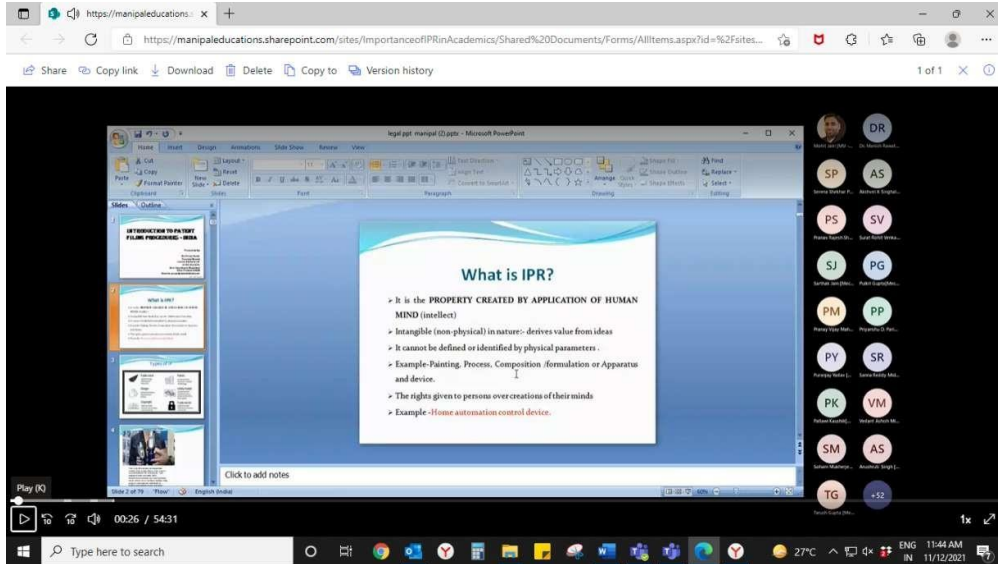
https://manipaleducations.s ×  +

https://manipaleducations.sharepoint.com/sites/ImportanceofIPRinAcademics/Shared%20Documents/Forms/AllItems.aspx?id=%2Fsites...

Share  Copy link  Download  Delete  Copy to  Version history  1 of 1

legal ppt manipal (2).pptx - Microsoft PowerPoint

Home  Insert  Design  Animations  Slide Show  Review  View

Cut  Copy  Paste  Format Painter  Clipboard  Layout  Reset  New Slide  Delete  Slides  Font  Paragraph  Text Direction  Align Text  Convert to SmartArt  Arrange  Quick Styles  Shape Fill  Shape Outline  Shape Effects  Drawing  Find  Replace  Select  Editing

Slides  Outline

INTRODUCTION TO PATENT FILING PROCEDURE - INDIA

What is IPR?

Types of IP

What is IPR?

» It is the PROPERTY CREATED BY APPLICATION OF HUMAN MIND (intellect)

» Intangible (non-physical) in nature:- derives value from ideas

» It cannot be defined or identified by physical parameters .

» Example-Painting, Process, Composition /formulation or Apparatus and device.

» The rights given to persons over creations of their minds

» Example -Home automation control device.

Click to add notes

Slide 2 of 79  "Flow"  English (India)

DR  SP  AS  PS  SV  SJ  PG  PM  PP  PY  SR  PK  VM  SM  AS  TG  +52

Play (K)

00:26 / 54:31  1x

Type here to search  27°C  ENG IN  11:44 AM 11/12/2021